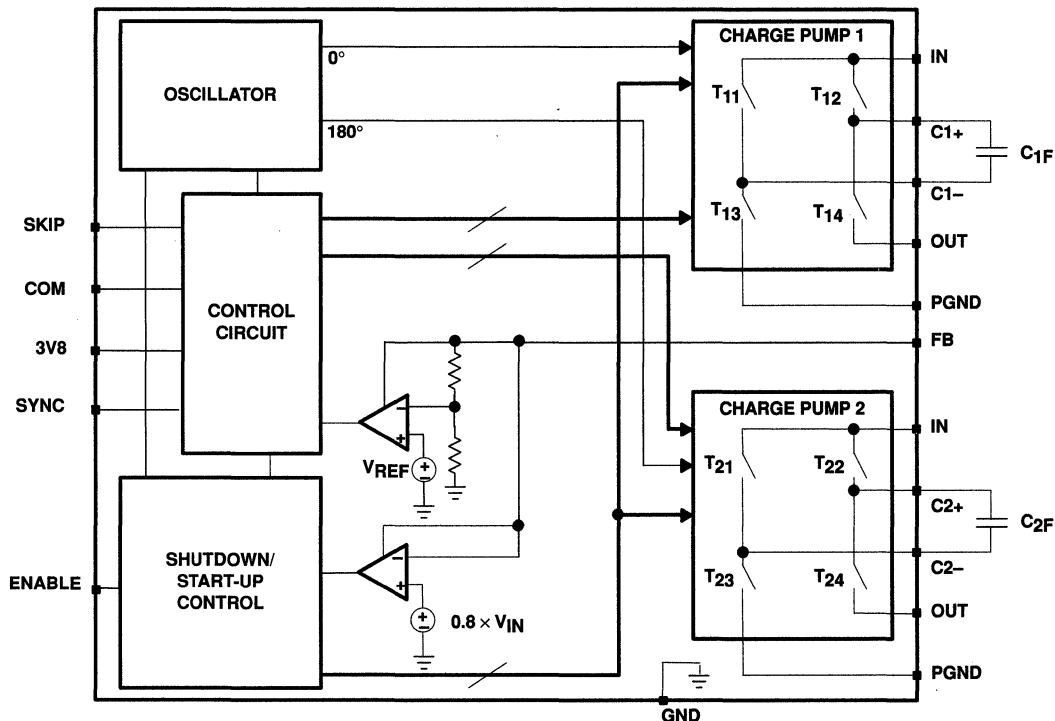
OSCILLATOR

0°

180°

CHARGE PUMP 1

IN

$T_{11}$

$T_{12}$

C1+

$C_{1F}$

C1–

$T_{13}$

$T_{14}$

OUT

PGND

SKIP

COM

3V8

SYNC

CONTROL CIRCUIT

FB

$V_{REF}$

CHARGE PUMP 2

IN

$T_{21}$

$T_{22}$

C2+

$C_{2F}$

C2–

$T_{23}$

$T_{24}$

OUT

PGND

ENABLE

SHUTDOWN/ START-UP CONTROL

$0.8 \times V_{IN}$

GND